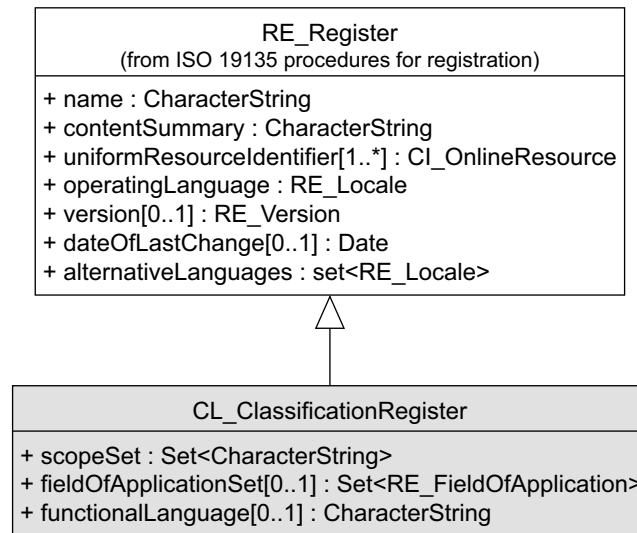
RE_Register
(from ISO 19135 procedures for registration)

+ name : CharacterString
+ contentSummary : CharacterString
+ uniformResourceIdentifier[1..*] : CI_OnlineResource
+ operatingLanguage : RE_Locale
+ version[0..1] : RE_Version
+ dateOfLastChange[0..1] : Date
+ alternativeLanguages : set<RE_Locale>

CL_ClassificationRegister

+ scopeSet : Set<CharacterString>
+ fieldOfApplicationSet[0..1] : Set<RE_FieldOfApplication>
+ functionalLanguage[0..1] : CharacterString